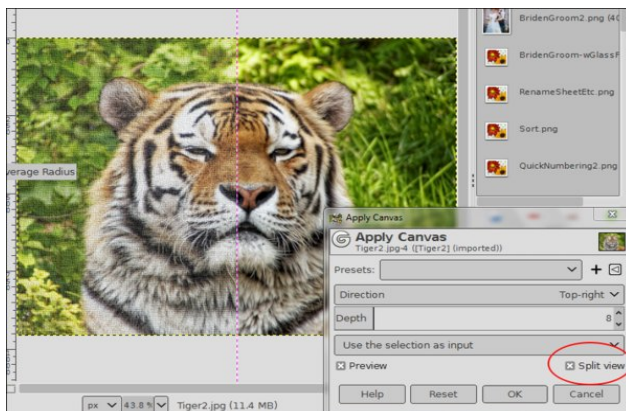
BridenGroom2.png (4(

BridenGroom-wGlassF

RenameSheetEtc.png

Sort.png

QuickNumbering2.png

verage Radius

Apply Canvas

Apply Canvas
Tiger2.jpg-4 ([Tiger2] (imported))

Presets:

Direction Top-right

Depth 8

Use the selection as input

Preview

Split view

Help Reset OK Cancel

px 43.8 % Tiger2.jpg (11.4 MB)